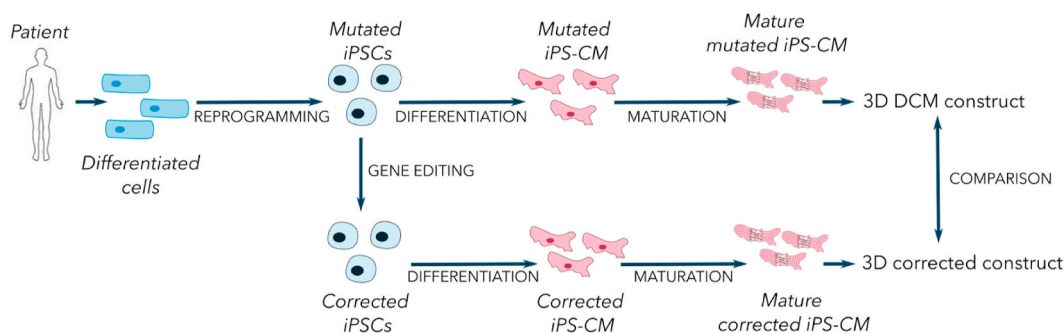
Patient

Differentiated cells

REPROGRAMMING

Mutated iPSCs

DIFFERENTIATION

Mutated iPS-CM

MATURATION

Mature mutated iPS-CM

3D DCM construct

GENE EDITING

COMPARISON

Corrected iPSCs

DIFFERENTIATION

Corrected iPS-CM

MATURATION

Mature corrected iPS-CM

3D corrected construct